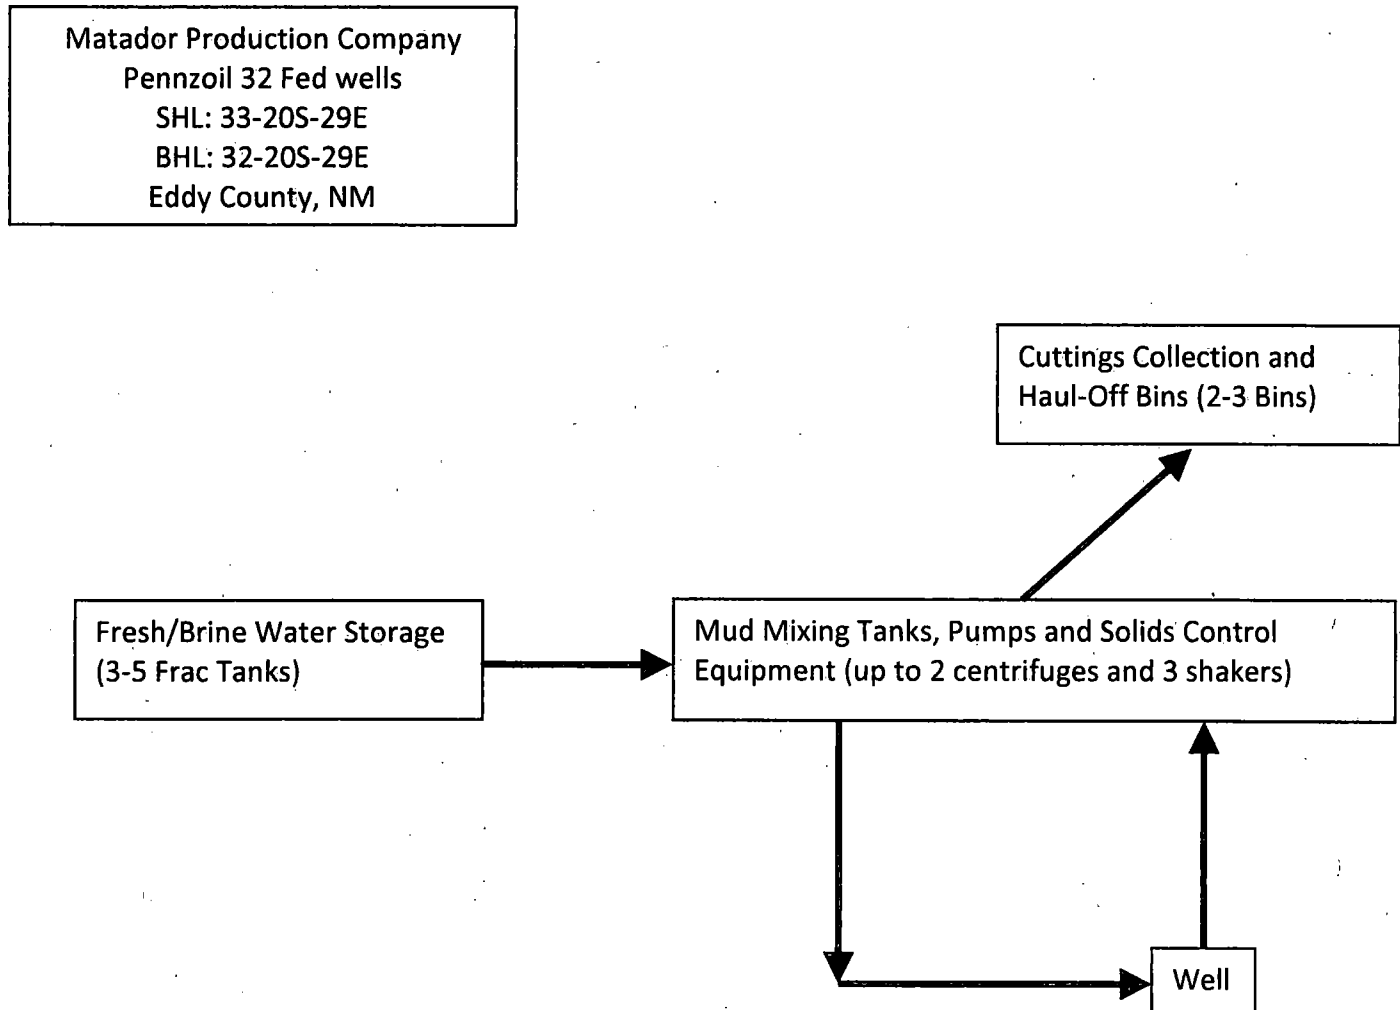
Matador Production Company
Pennzoil 32 Fed wells
SHL: 33-20S-29E
BHL: 32-20S-29E
Eddy County, NM

Cuttings Collection and Haul-Off Bins (2-3 Bins)

Fresh/Brine Water Storage (3-5 Frac Tanks)

Mud Mixing Tanks, Pumps and Solids Control Equipment (up to 2 centrifuges and 3 shakers)

Well